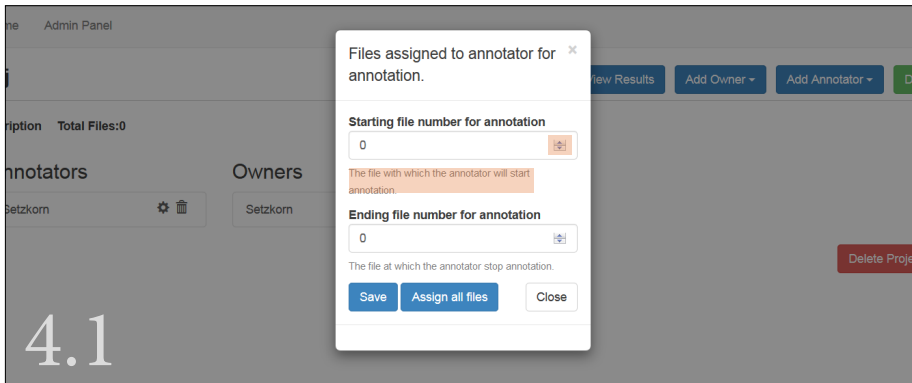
ne Admin Panel

i

ription Total Files:0

nnotators

Setzkorn

Owners

Setzkorn

View Results Add Owner ▾ Add Annotator ▾ D

Delete Proje

4.1

Files assigned to annotator for annotation. ×

Starting file number for annotation

0

The file with which the annotator will start annotation.

Ending file number for annotation

0

The file at which the annotator stop annotation.

Save Assign all files Close